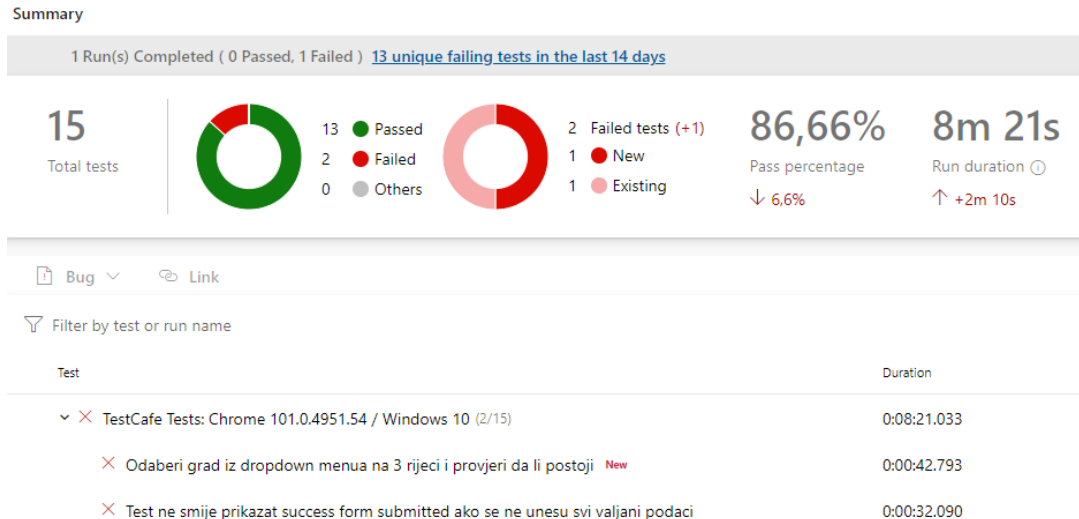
Summary

1 Run(s) Completed ( 0 Passed, 1 Failed ) 13 unique failing tests in the last 14 days

15
Total tests

13 Passed
2 Failed
0 Others

2 Failed tests (+1)
1 New
1 Existing

86,66%
Pass percentage
↓ 6,6%

8m 21s
Run duration
↑ +2m 10s

Bug Link

Filter by test or run name

| Test | Duration |
|---|---|
| TestCafe Tests: Chrome 101.0.4951.54 / Windows 10 (2/15) | 0:08:21.033 |
| Odaberi grad iz dropdown menua na 3 rijeci i provjeri da li postoji New | 0:00:42.793 |
| Test ne smije prikazat success form submitted ako se ne unesu svi valjani podaci | 0:00:32.090 |